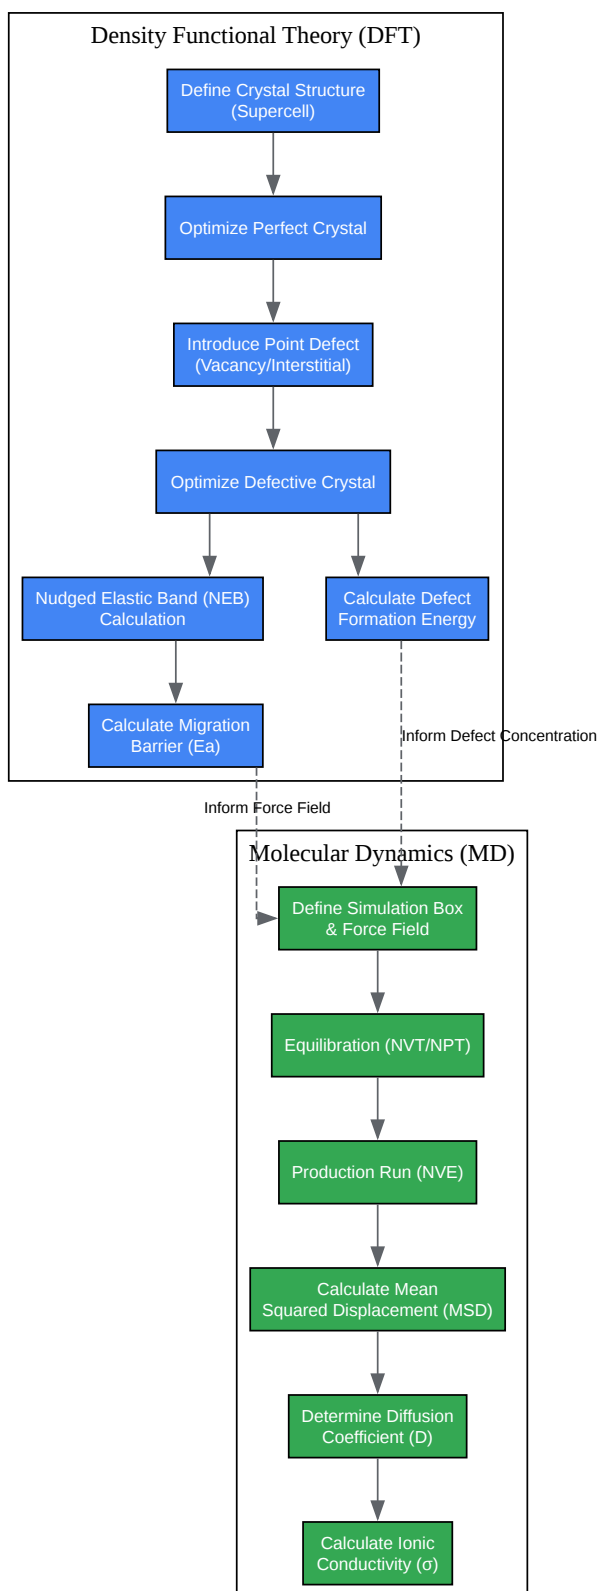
Density Functional Theory (DFT)

Define Crystal Structure (Supercell)

Optimize Perfect Crystal

Introduce Point Defect (Vacancy/Interstitial)

Optimize Defective Crystal

Nudged Elastic Band (NEB) Calculation

Calculate Defect Formation Energy

Calculate Migration Barrier (Ea)

Inform Defect Concentration

Inform Force Field

Molecular Dynamics (MD)

Define Simulation Box & Force Field

Equilibration (NVT/NPT)

Production Run (NVE)

Calculate Mean Squared Displacement (MSD)

Determine Diffusion Coefficient (D)

Calculate Ionic Conductivity (σ)